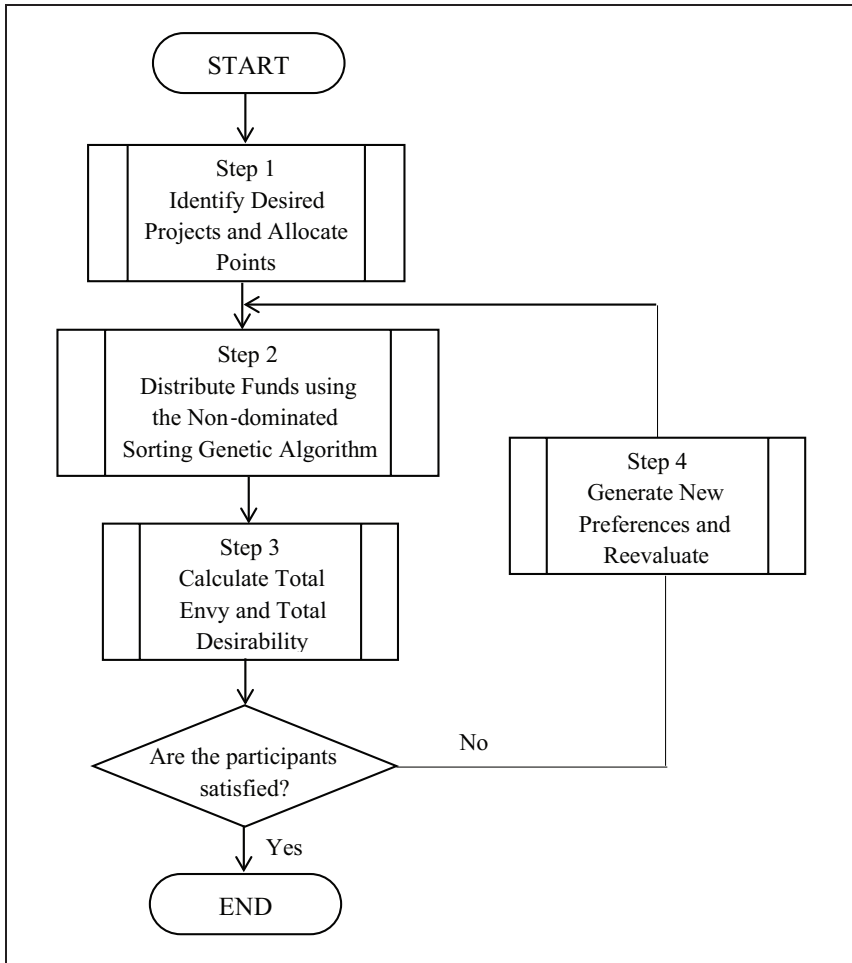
START

Step 1
Identify Desired Projects and Allocate Points

Step 2
Distribute Funds using the Non-dominated Sorting Genetic Algorithm

Step 4
Generate New Preferences and Reevaluate

Step 3
Calculate Total Envy and Total Desirability

Are the participants satisfied?

No

Yes

END